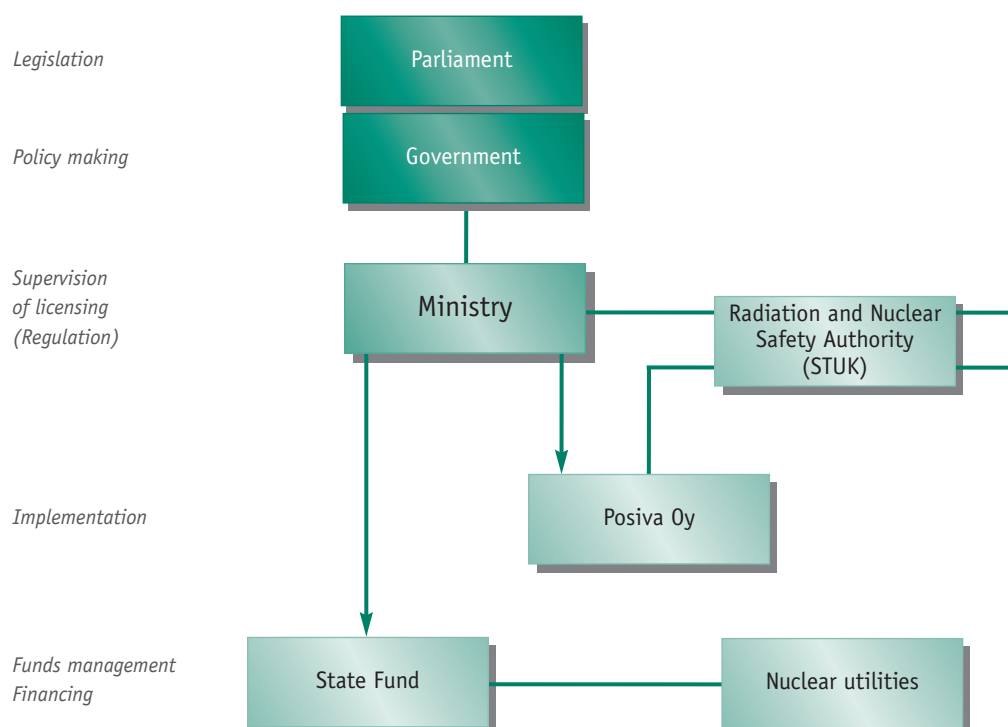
Legislation

Parliament

Policy making

Government

Supervision of licensing (Regulation)

Ministry

Radiation and Nuclear Safety Authority (STUK)

Implementation

Posiva Oy

Funds management Financing

State Fund

Nuclear utilities